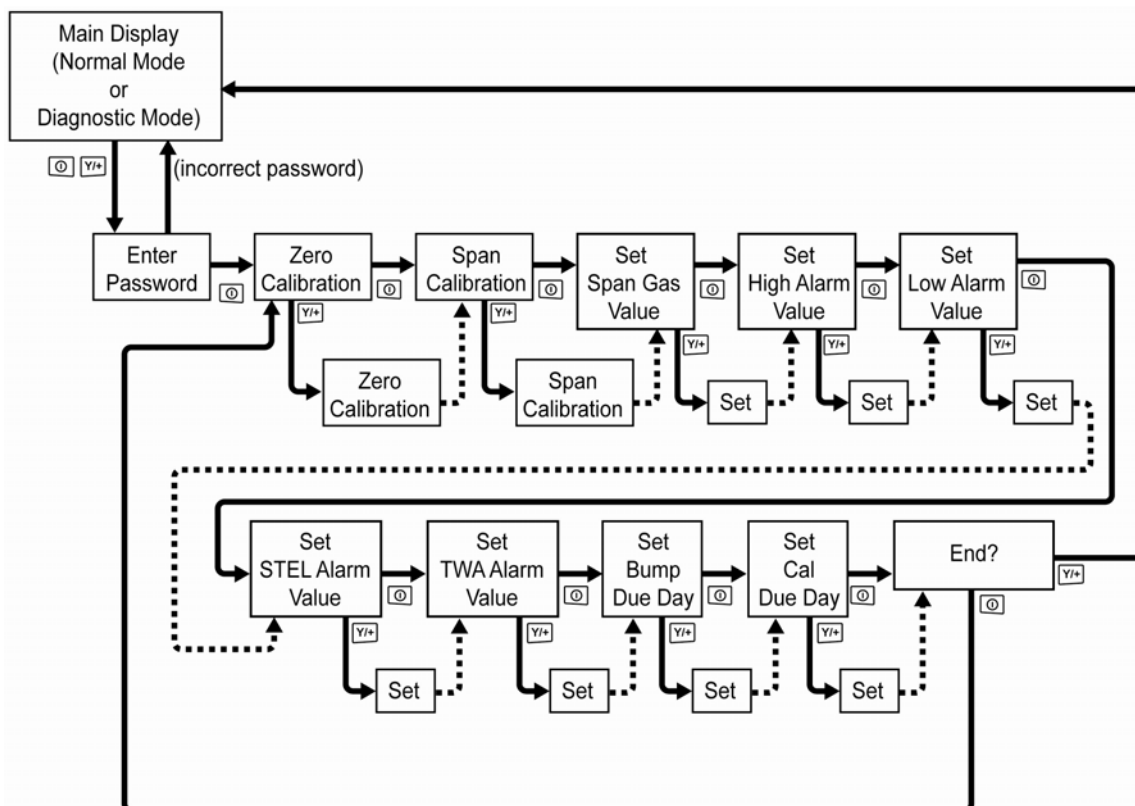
Main Display (Normal Mode or Diagnostic Mode)

Y/+

(incorrect password)

Enter Password

Zero Calibration

Span Calibration

Set Span Gas Value

Set High Alarm Value

Set Low Alarm Value

Y/+

Y/+

Y/+

Y/+

Y/+

Zero Calibration

Span Calibration

Set

Set

Set

Set STEL Alarm Value

Set TWA Alarm Value

Set Bump Due Day

Set Cal Due Day

End?

Y/+

Y/+

Y/+

Y/+

Y/+

Set

Set

Set

Set